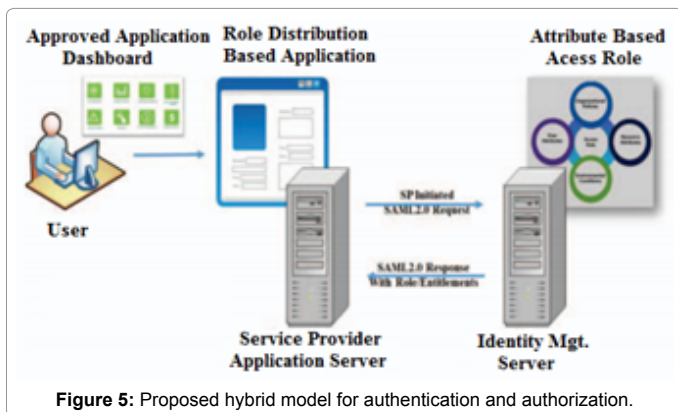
Approved Application Dashboard

Role Distribution Based Application

Attribute Based Acess Role

User

SP Initiated SAML2.0 Request

SAML2.0 Response With Role Entitlements

Service Provider Application Server

Identity Mgt. Server

**Figure 5:** Proposed hybrid model for authentication and authorization.